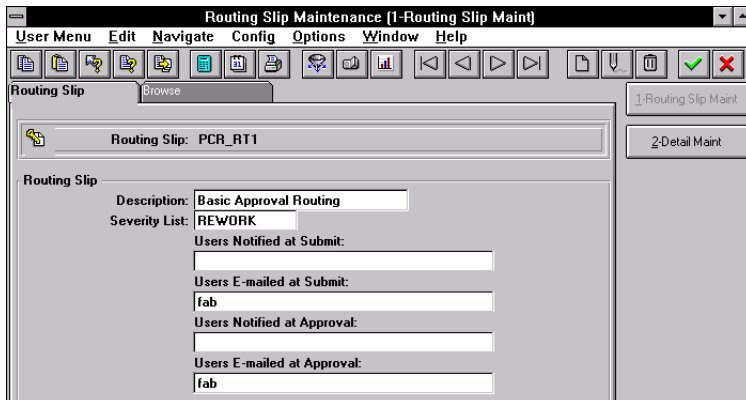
Routing Slip Maintenance (1-Routing Slip Maint)

User Menu Edit Navigate Config Options Window Help

Routing Slip Browse

1-Routing Slip Maint

2-Detail Maint

Routing Slip: PCR_RT1

Routing Slip

Description: Basic Approval Routing

Severity List: REWORK

Users Notified at Submit:

Users E-mailed at Submit:

fab

Users Notified at Approval:

Users E-mailed at Approval:

fab